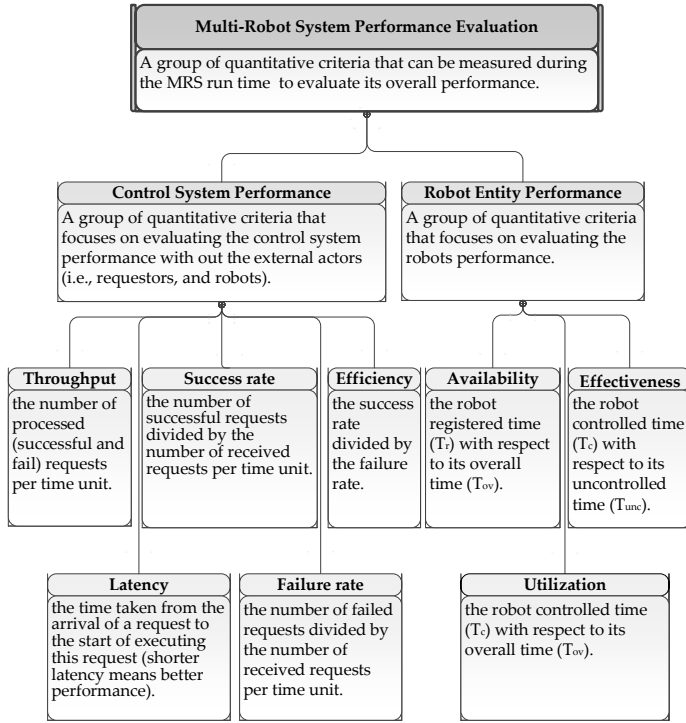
Multi-Robot System Performance Evaluation

A group of quantitative criteria that can be measured during the MRS run time to evaluate its overall performance.

Control System Performance

A group of quantitative criteria that focuses on evaluating the control system performance with out the external actors (i.e., requestors, and robots).

Robot Entity Performance

A group of quantitative criteria that focuses on evaluating the robots performance.

Throughput

the number of processed (successful and fail) requests per time unit.

Success rate

the number of successful requests divided by the number of received requests per time unit.

Efficiency

the success rate divided by the failure rate.

Availability

the robot registered time ($T_r$) with respect to its overall time ($T_{ov}$).

Effectiveness

the robot controlled time ($T_c$) with respect to its uncontrolled time ($T_{unc}$).

Latency

the time taken from the arrival of a request to the start of executing this request (shorter latency means better performance).

Failure rate

the number of failed requests divided by the number of received requests per time unit.

Utilization

the robot controlled time ($T_c$) with respect to its overall time ($T_{ov}$).